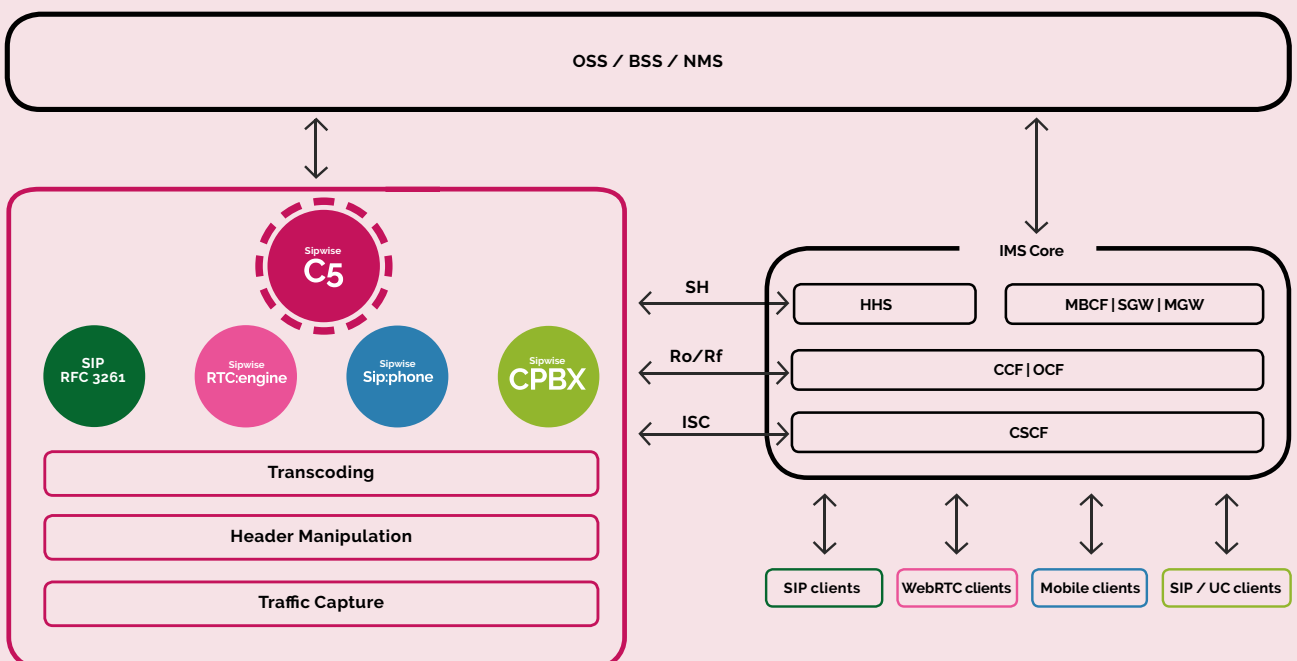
OSS / BSS / NMS

Sipwise
C5

SIP
RFC 3261

Sipwise
RTC:engine

Sipwise
Sip:phone

Sipwise
CPBX

Transcoding

Header Manipulation

Traffic Capture

SH

Ro/Rf

ISC

IMS Core

HHS

MBCF | SGW | MGW

CCF | OCF

CSCF

SIP clients

WebRTC clients

Mobile clients

SIP / UC clients